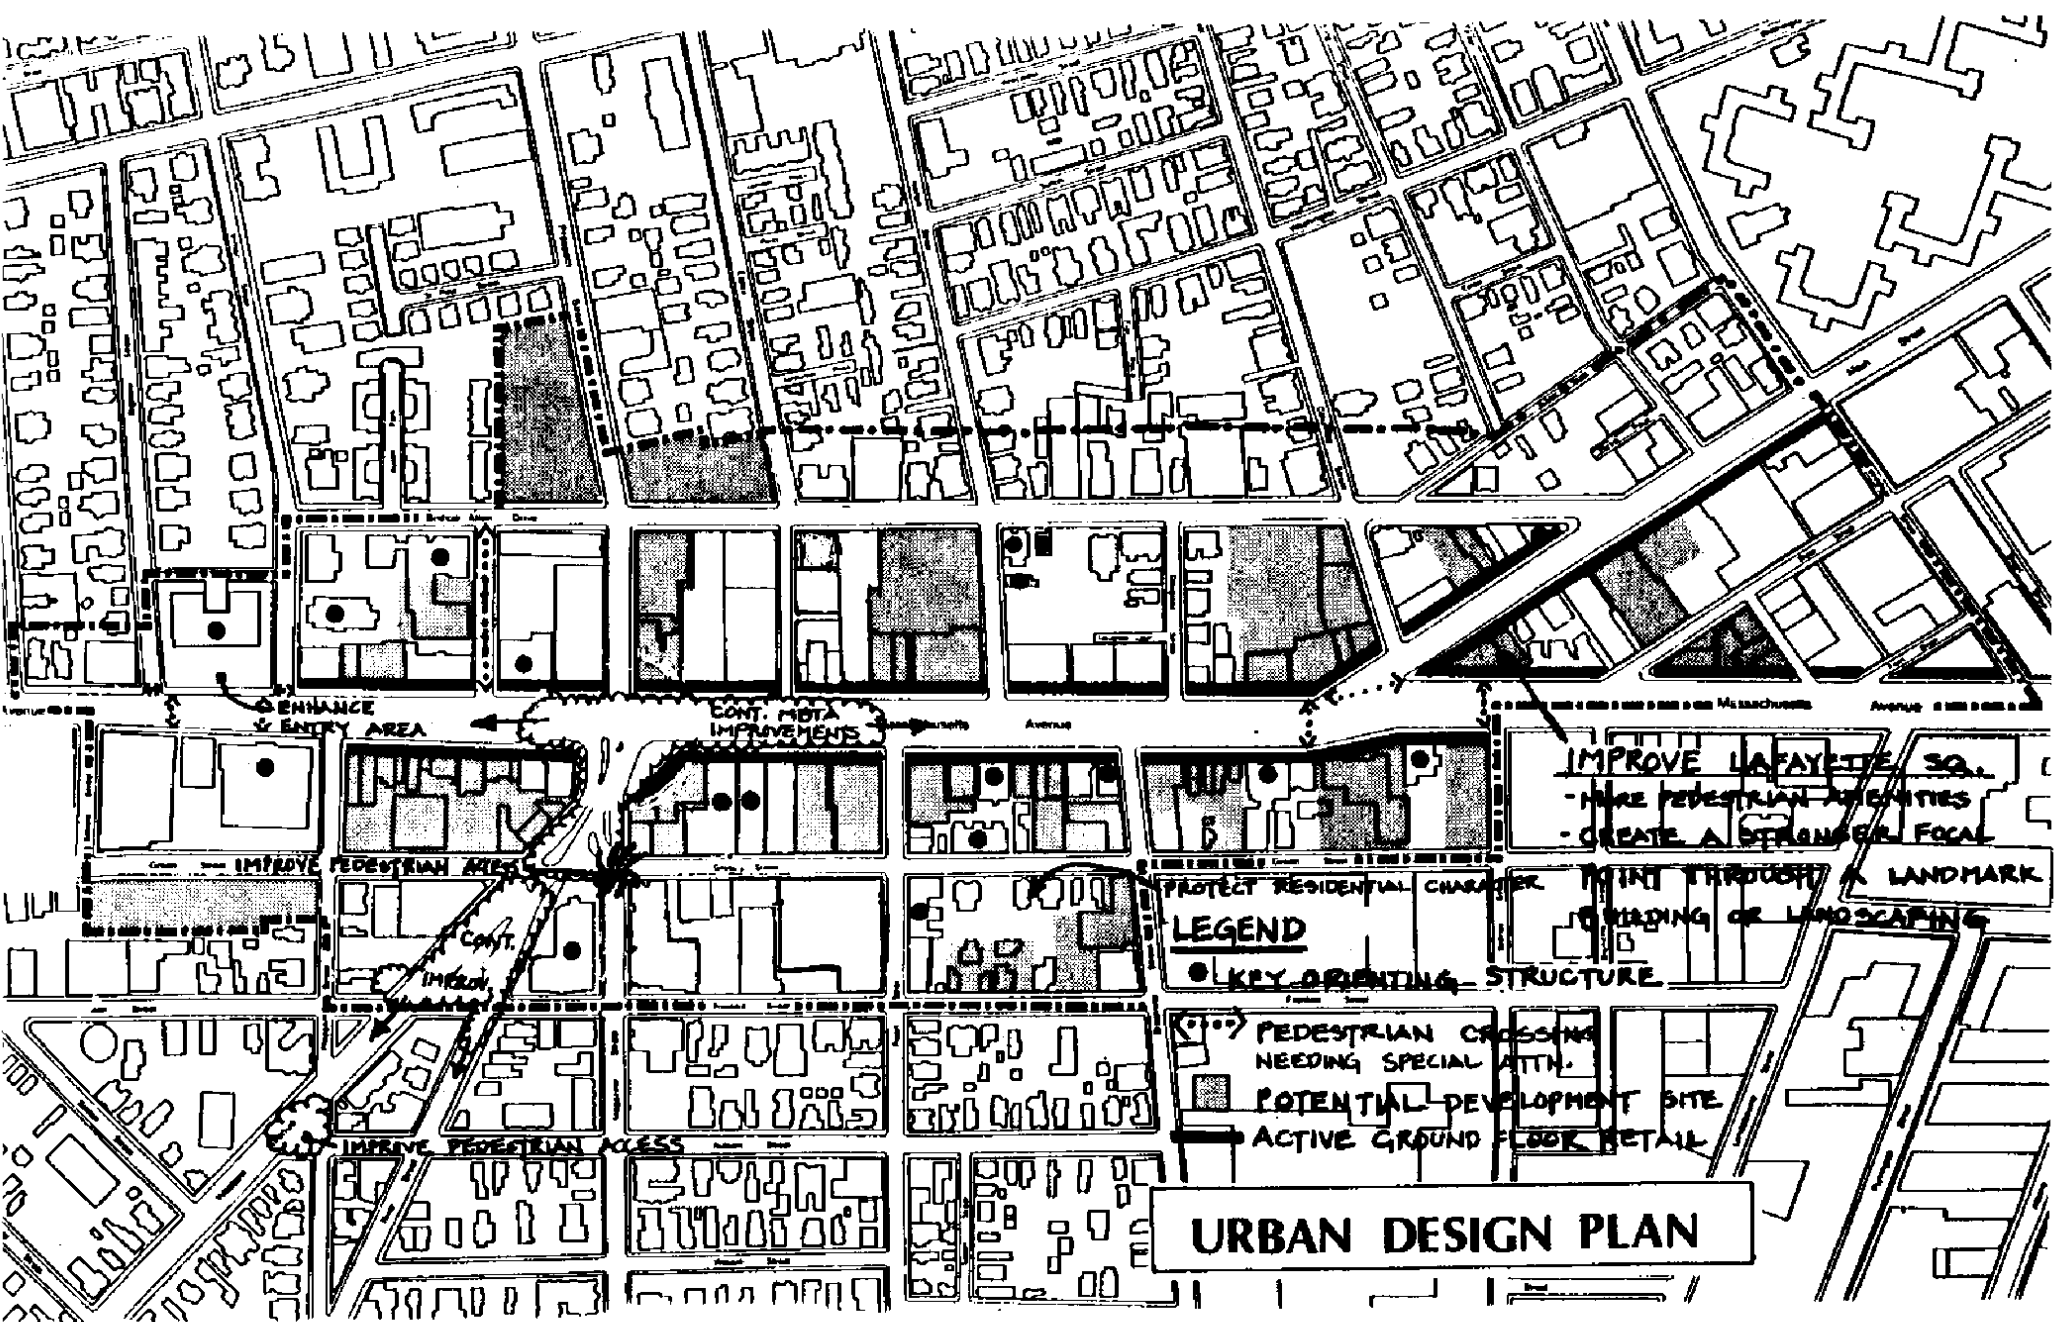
ENHANCE ENTRY AREA

CONT. MBTA IMPROVEMENTS

Massachusetts Avenue

Massachusetts Avenue

IMPROVE LAFAYETTE SQ.
- MORE PEDESTRIAN AMENITIES
- CREATE A STRONGER FOCAL POINT THROUGH A LANDMARK BUILDING OR LANDSCAPING

IMPROVE PEDESTRIAN AREA

PROTECT RESIDENTIAL CHARACTER

CONT. IMPROV.

LEGEND
KEY ORIENTING STRUCTURE
PEDESTRIAN CROSSING NEEDING SPECIAL ATTN.
POTENTIAL DEVELOPMENT SITE
ACTIVE GROUND FLOOR RETAIL

IMPROVE PEDESTRIAN ACCESS

URBAN DESIGN PLAN